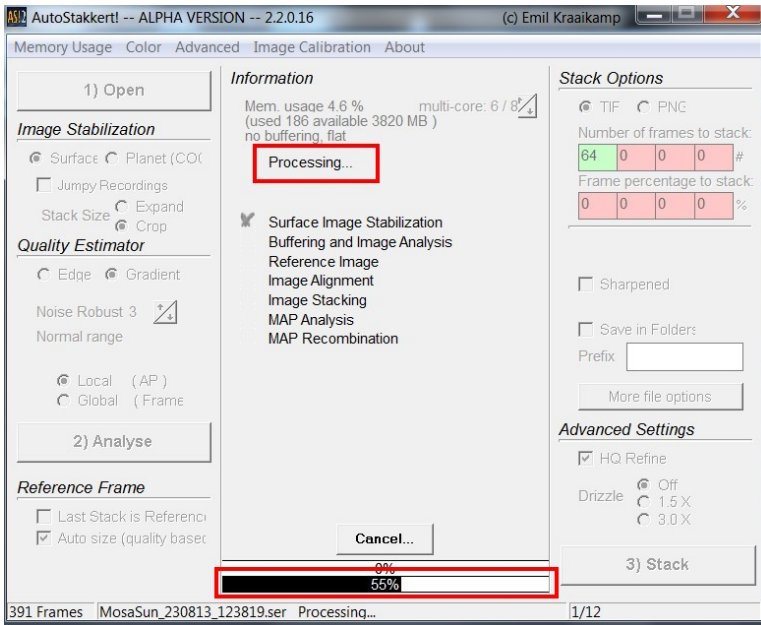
AS!2 AutoStakkert! -- ALPHA VERSION -- 2.2.0.16 (c) Emil Kraaikamp

Memory Usage Color Advanced Image Calibration About

1) Open

Image Stabilization

Surface Planet (COG

Jumpy Recordings

Stack Size Expand Crop

Quality Estimator

Edge Gradient

Noise Robust 3

Normal range

Local (AP)
Global (Frame

2) Analyse

Reference Frame

Last Stack is Referenc
Auto size (quality based

Information

Mem. usage 4.6 % multi-core: 6 / 8
(used 186 available 3820 MB)
no buffering, flat

Processing...

Surface Image Stabilization
Buffering and Image Analysis
Reference Image
Image Alignment
Image Stacking
MAP Analysis
MAP Recombination

Cancel...

0%
55%

Stack Options

TIF PNG

Number of frames to stack:

| 64 | 0 | 0 | 0 | # |
|---|---|---|---|---|

Frame percentage to stack:

| 0 | 0 | 0 | 0 | % |
|---|---|---|---|---|

Sharpened

Save in Folders

Prefix

More file options

Advanced Settings

HQ Refine

Drizzle Off 1.5 X 3.0 X

3) Stack

391 Frames MosaSun_230813_123819.ser Processing... 1/12